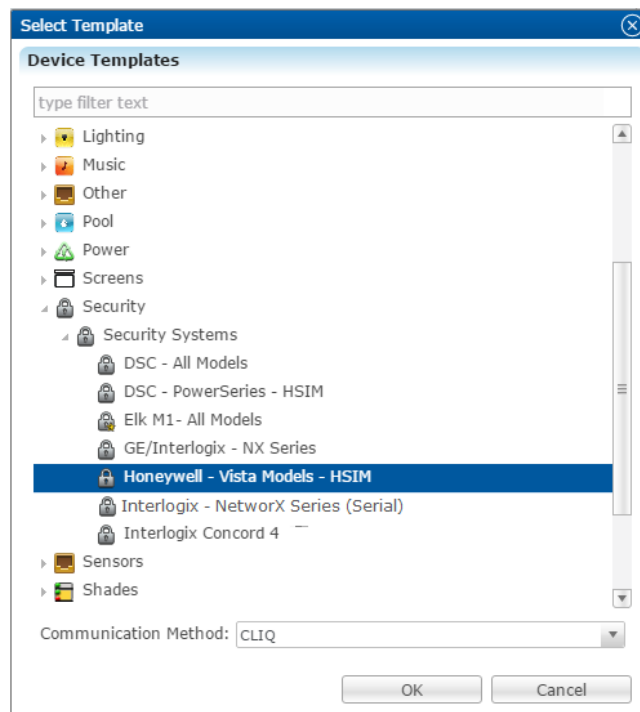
Select Template

Device Templates

type filter text

Lighting
Music
Other
Pool
Power
Screens
Security
Security Systems
DSC - All Models
DSC - PowerSeries - HSIM
Elk M1- All Models
GE/Interlogix - NX Series
Honeywell - Vista Models - HSIM
Interlogix - NetworX Series (Serial)
Interlogix Concord 4
Sensors
Shades

Communication Method: CLIQ

OK
Cancel